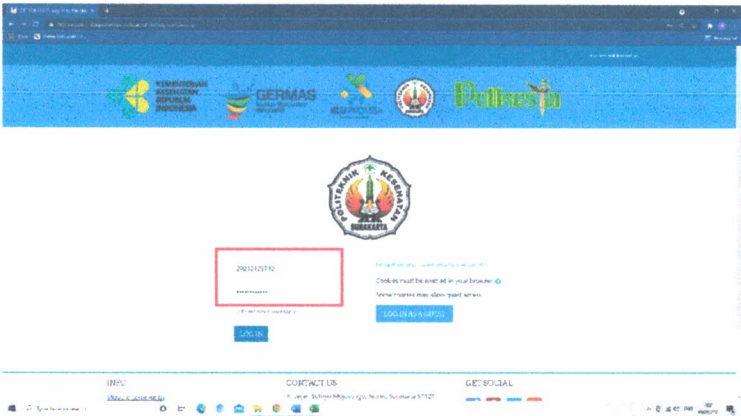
KEMENTERIAN KESEHATAN REPUBLIK INDONESIA

GERMAS

Poltesta

POLITEKNIK KESEHATAN SURAKARTA

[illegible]

Cookies must be enabled in your browser

Some courses may allow guest access

LOG IN AS A GUEST

LOG IN

INFO

CONTACT US

GET SOCIAL